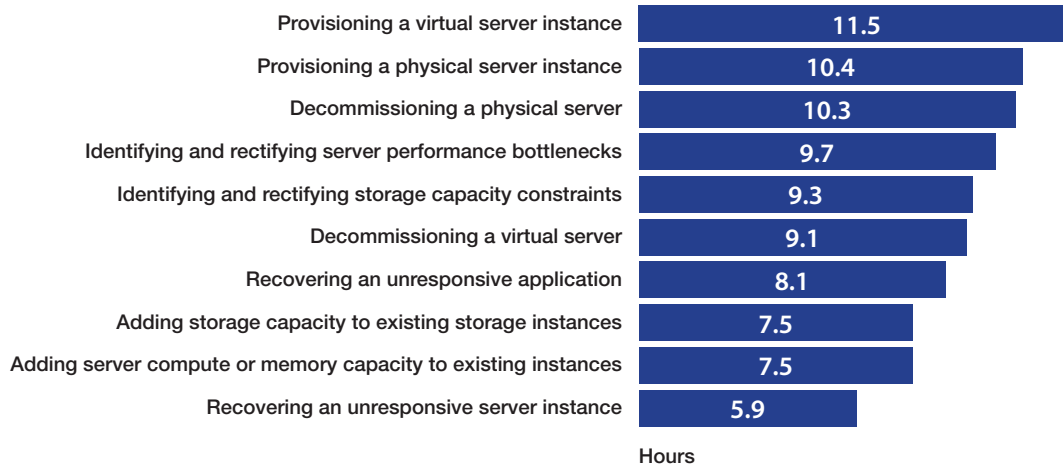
Provisioning a virtual server instance 11.5
Provisioning a physical server instance 10.4
Decommissioning a physical server 10.3
Identifying and rectifying server performance bottlenecks 9.7
Identifying and rectifying storage capacity constraints 9.3
Decommissioning a virtual server 9.1
Recovering an unresponsive application 8.1
Adding storage capacity to existing storage instances 7.5
Adding server compute or memory capacity to existing instances 7.5
Recovering an unresponsive server instance 5.9

Hours